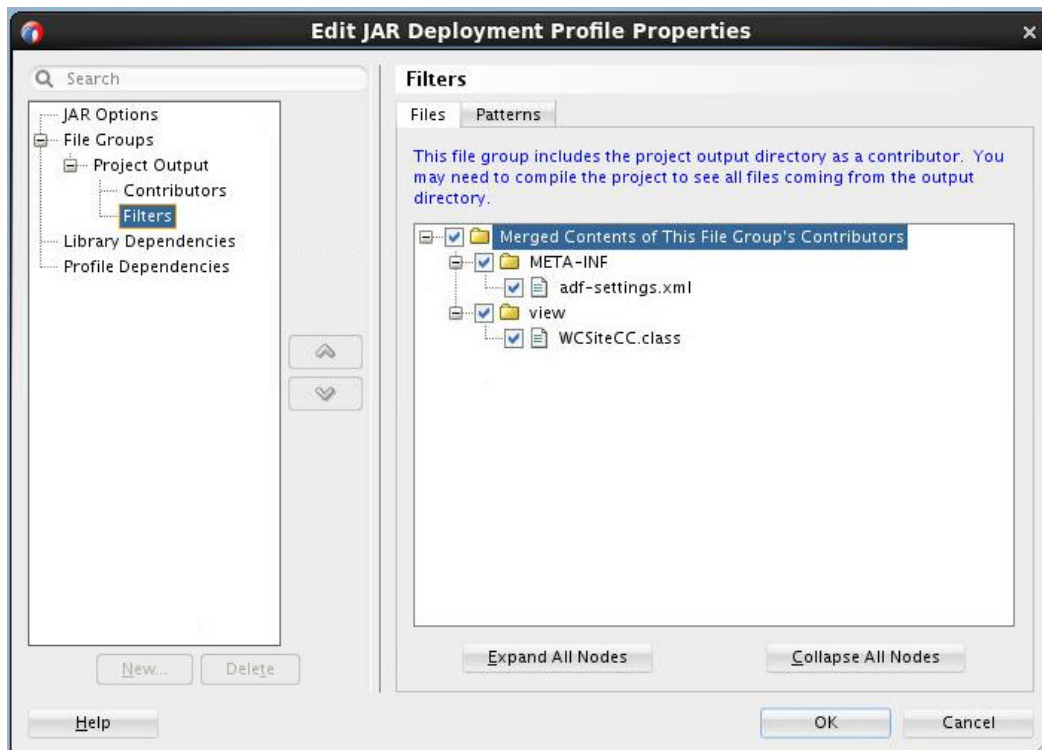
Edit JAR Deployment Profile Properties

Search

JAR Options
File Groups
Project Output
Contributors
Filters
Library Dependencies
Profile Dependencies

New...
Delete

Filters

Files
Patterns

This file group includes the project output directory as a contributor. You may need to compile the project to see all files coming from the output directory.

Merged Contents of This File Group's Contributors
META-INF
adf-settings.xml
view
WCSiteCC.class

Expand All Nodes
Collapse All Nodes

Help
OK
Cancel